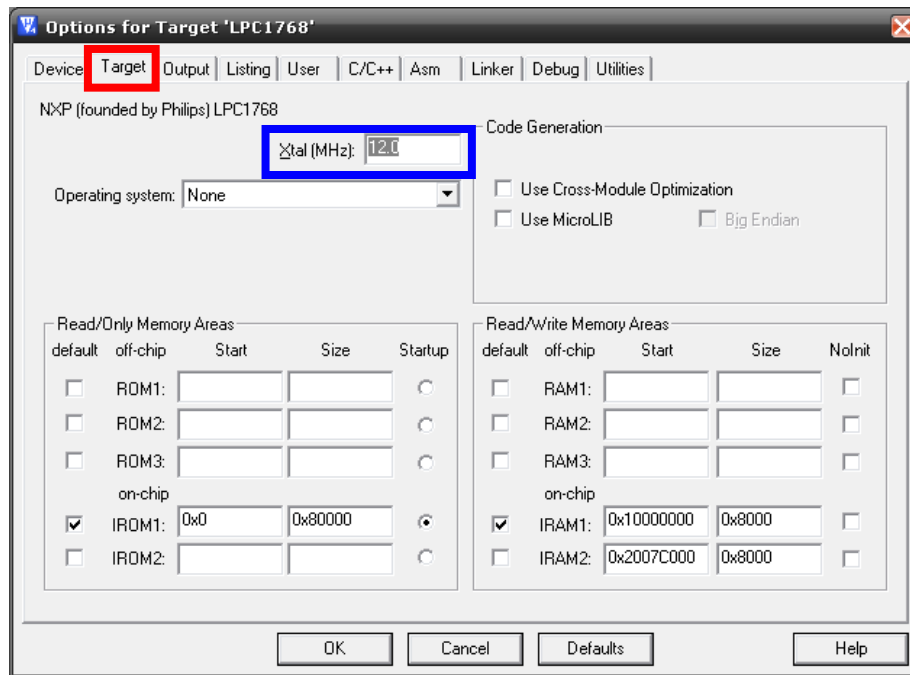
Options for Target 'LPC1768'

Device | Target | Output | Listing | User | C/C++ | Asm | Linker | Debug | Utilities

NXP (founded by Philips) LPC1768

Xtal (MHz): 12.0

Operating system: None

Code Generation

Use Cross-Module Optimization

Use MicroLIB

Big Endian

Read/Only Memory Areas

| default | off-chip | Start | Size | Startup |
|---|---|---|---|---|
| | ROM1: | | | |
| | ROM2: | | | |
| | ROM3: | | | |
| | on-chip | | | |
| ☑ | IROM1: | 0x0 | 0x80000 | ◉ |
| | IROM2: | | | |

Read/Write Memory Areas

| default | off-chip | Start | Size | NoInit |
|---|---|---|---|---|
| | RAM1: | | | |
| | RAM2: | | | |
| | RAM3: | | | |
| | on-chip | | | |
| ☑ | IRAM1: | 0x10000000 | 0x8000 | |
| | IRAM2: | 0x2007C000 | 0x8000 | |

OK | Cancel | Defaults | Help